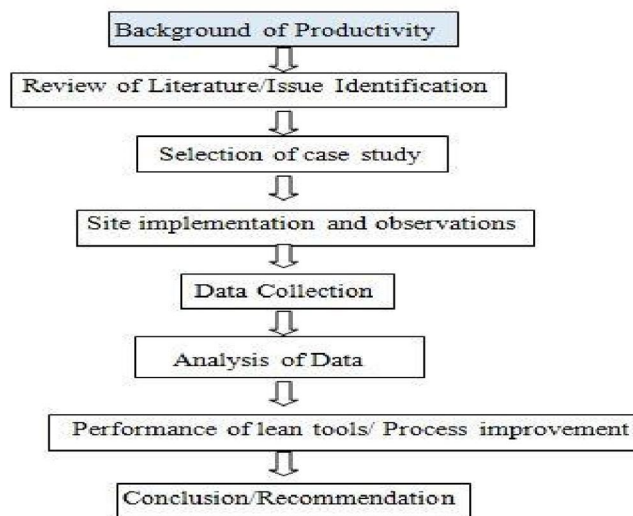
Background of Productivity

Review of Literature/Issue Identification

Selection of case study

Site implementation and observations

Data Collection

Analysis of Data

Performance of lean tools/ Process improvement

Conclusion/Recommendation